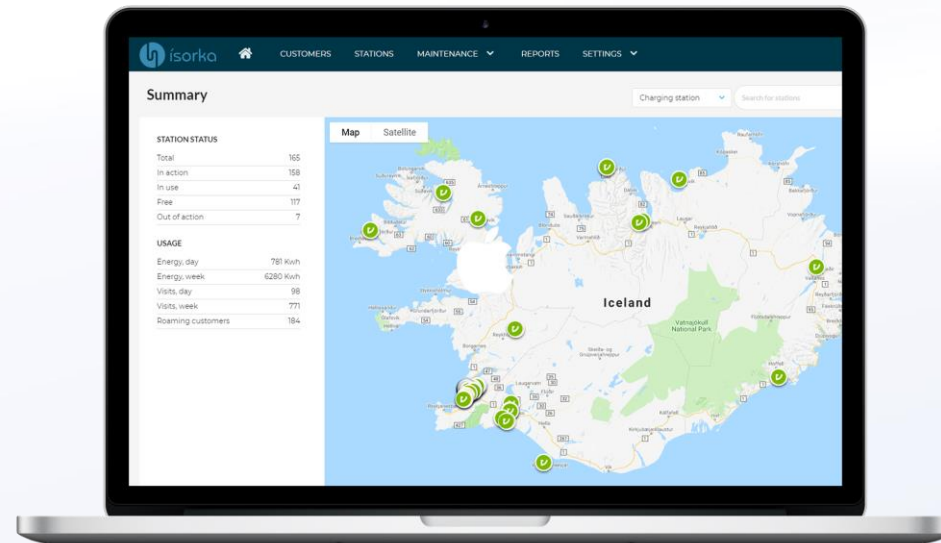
ísorka CUSTOMERS STATIONS MAINTENANCE REPORTS SETTINGS

Summary

Charging station

Search for stations

STATION STATUS

| | |
|---|---|
| Total | 165 |
| In action | 158 |
| In use | 41 |
| Free | 117 |
| Out of action | 7 |

USAGE

| | |
|---|---|
| Energy, day | 781 Kwh |
| Energy, week | 6280 Kwh |
| Visits, day | 98 |
| Visits, week | 771 |
| Roaming customers | 184 |

Map Satellite

Iceland

Vatnajökull National Park